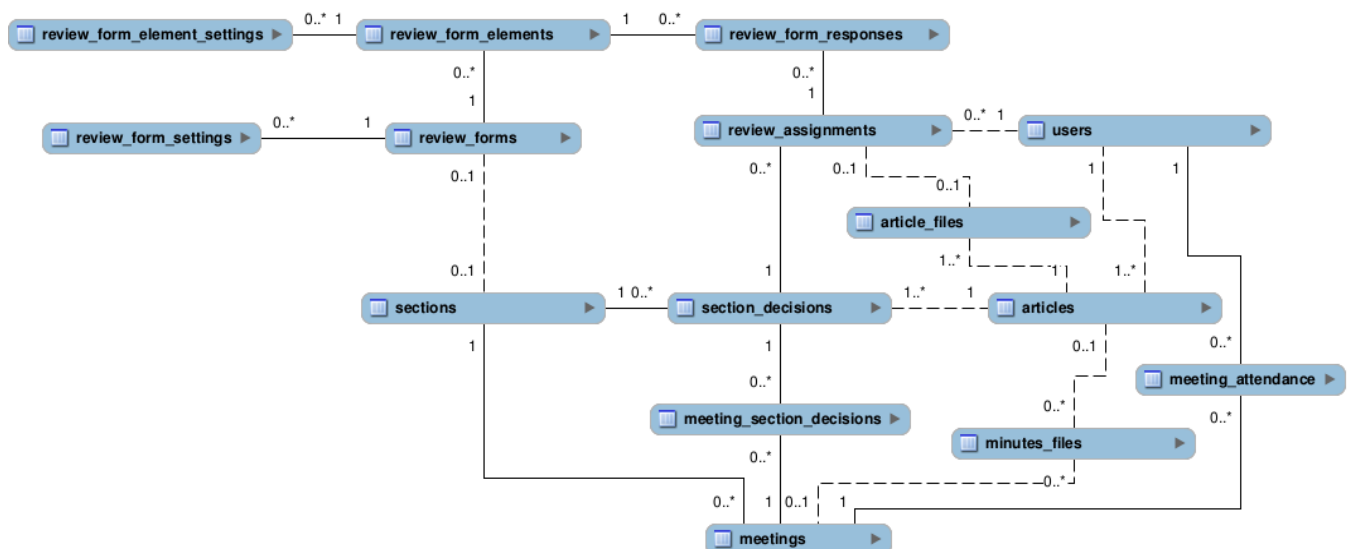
review_form_element_settings
0..* 1
review_form_elements
1 0..*
review_form_responses
0..*
1
0..*
1
review_form_settings
0..*
1
review_forms
review_assignments
0..* 1
users
0..1
0..*
0..1
0..1
1
1
article_files
0..1
1
1..*
1
1..*
sections
1 0..*
section_decisions
1..*
1
articles
1
1
0..1
0..*
0..*
meeting_attendance
meeting_section_decisions
0..*
minutes_files
0..*
0..*
0..*
1
0..1
1
meetings